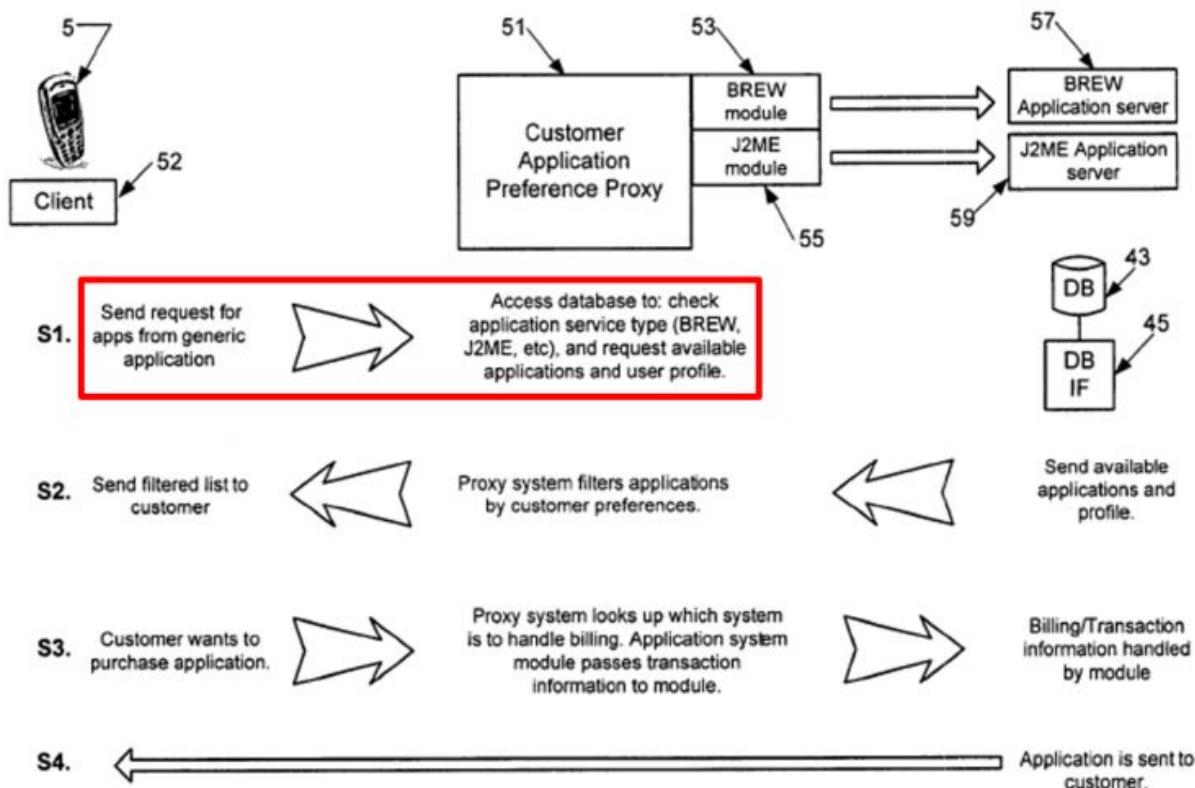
5

51

53

57

BREW module

BREW Application server

Customer Application Preference Proxy

J2ME module

J2ME Application server

52

Client

59

55

43

DB

45

DB IF

S1. Send request for apps from generic application

Access database to: check application service type (BREW, J2ME, etc), and request available applications and user profile.

S2. Send filtered list to customer

Proxy system filters applications by customer preferences.

Send available applications and profile.

S3. Customer wants to purchase application.

Proxy system looks up which system is to handle billing. Application system module passes transaction information to module.

Billing/Transaction information handled by module

S4.

Application is sent to customer.